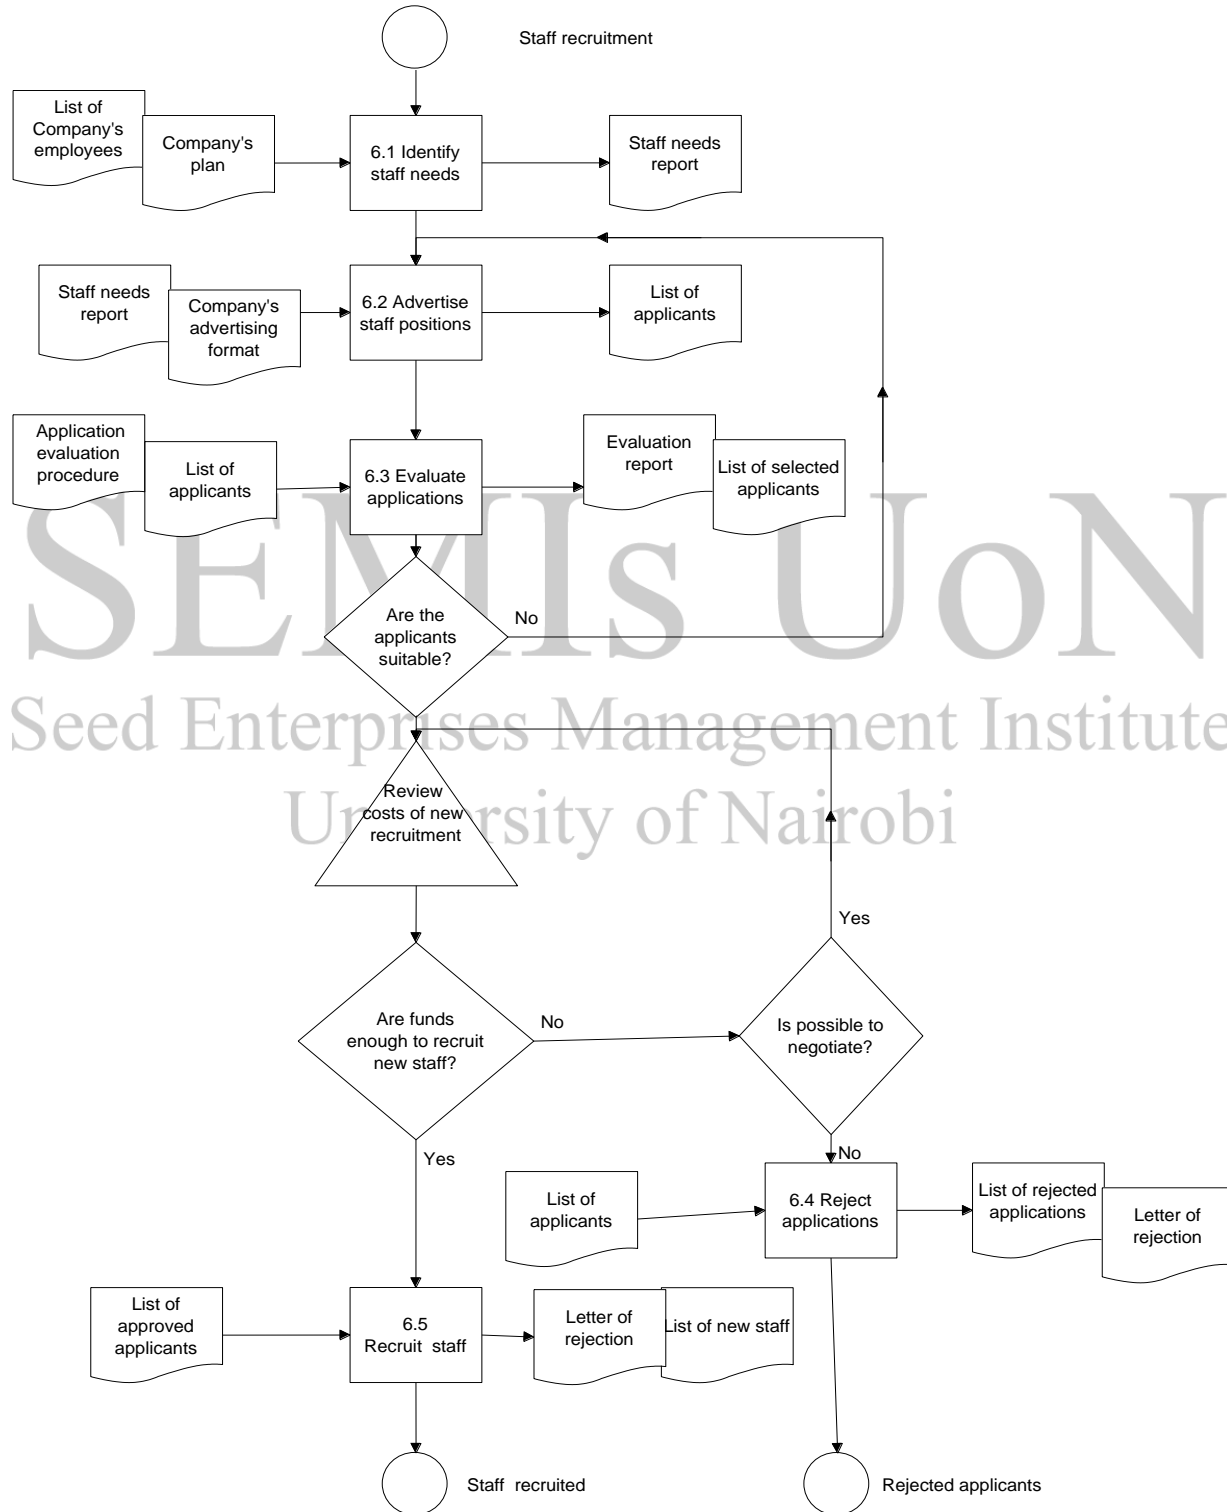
Staff recruitment

List of Company's employees

Company's plan

6.1 Identify staff needs

Staff needs report

Staff needs report

Company's advertising format

6.2 Advertise staff positions

List of applicants

Application evaluation procedure

List of applicants

6.3 Evaluate applications

Evaluation report

List of selected applicants

Are the applicants suitable?

No

SEMIS UoN

Seed Enterprises Management Institute

University of Nairobi

Review costs of new recruitment

Yes

Are funds enough to recruit new staff?

No

Is possible to negotiate?

No

Yes

List of applicants

6.4 Reject applications

List of rejected applications

Letter of rejection

List of approved applicants

6.5 Recruit staff

Letter of rejection

List of new staff

Staff recruited

Rejected applicants